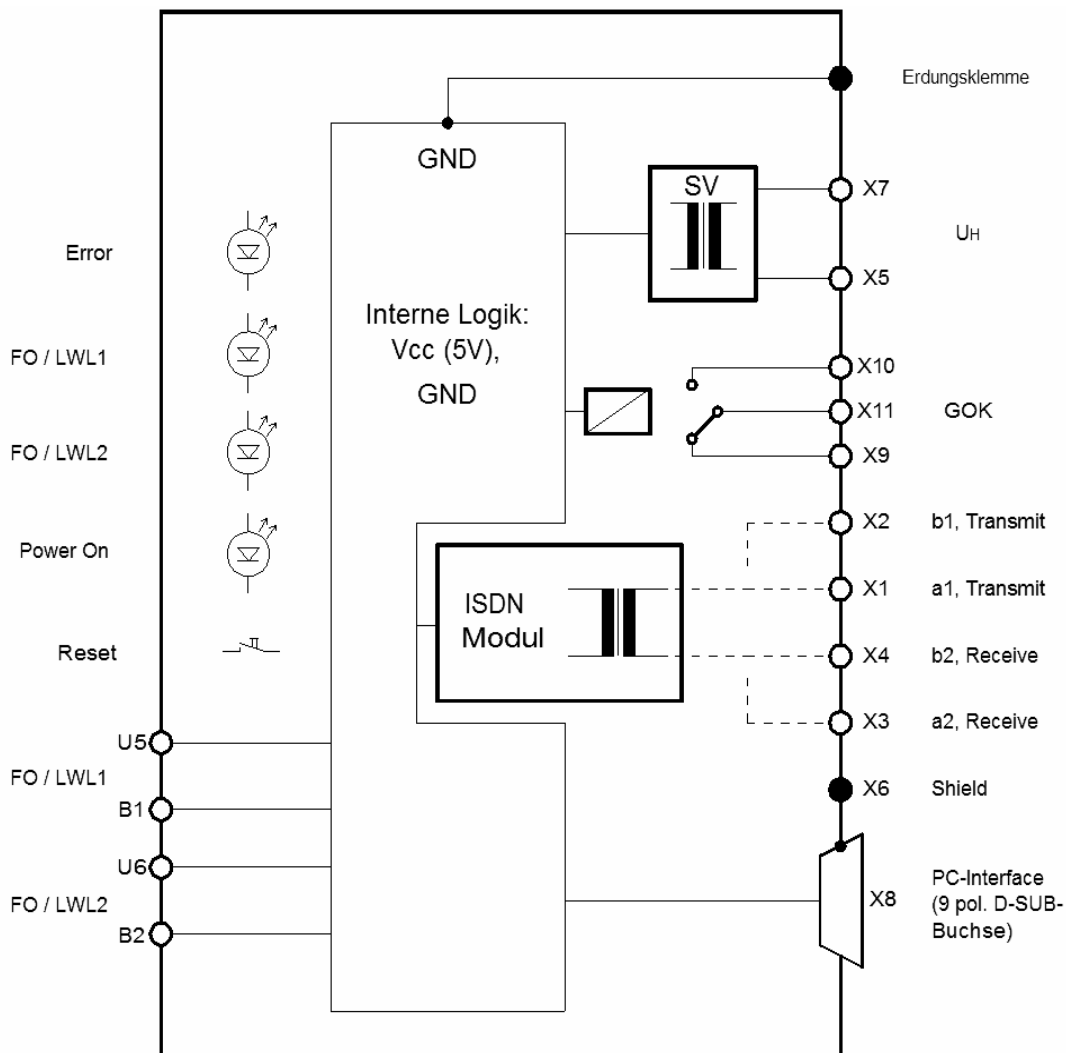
Erdungsklemme

GND

SV

X7

$U_H$

X5

Error

FO / LWL1

FO / LWL2

Power On

Reset

Interne Logik: Vcc (5V), GND

X10

X11

GOK

X9

X2

b1, Transmit

ISDN Modul

X1

a1, Transmit

X4

b2, Receive

X3

a2, Receive

U5

FO / LWL1

B1

U6

FO / LWL2

B2

X6

Shield

X8

PC-Interface (9 pol. D-SUB-Buchse)